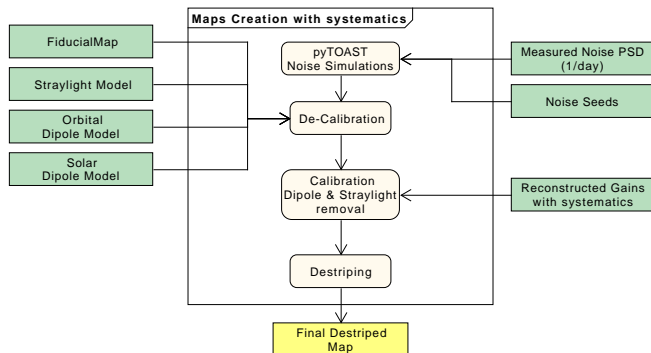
Maps Creation with systematics

FiducialMap

Straylight Model

Orbital Dipole Model

Solar Dipole Model

pyTOAST Noise Simulations

De-Calibration

Calibration Dipole & Straylight removal

Destriping

Measured Noise PSD (1/day)

Noise Seeds

Reconstructed Gains with systematics

Final Destriped Map